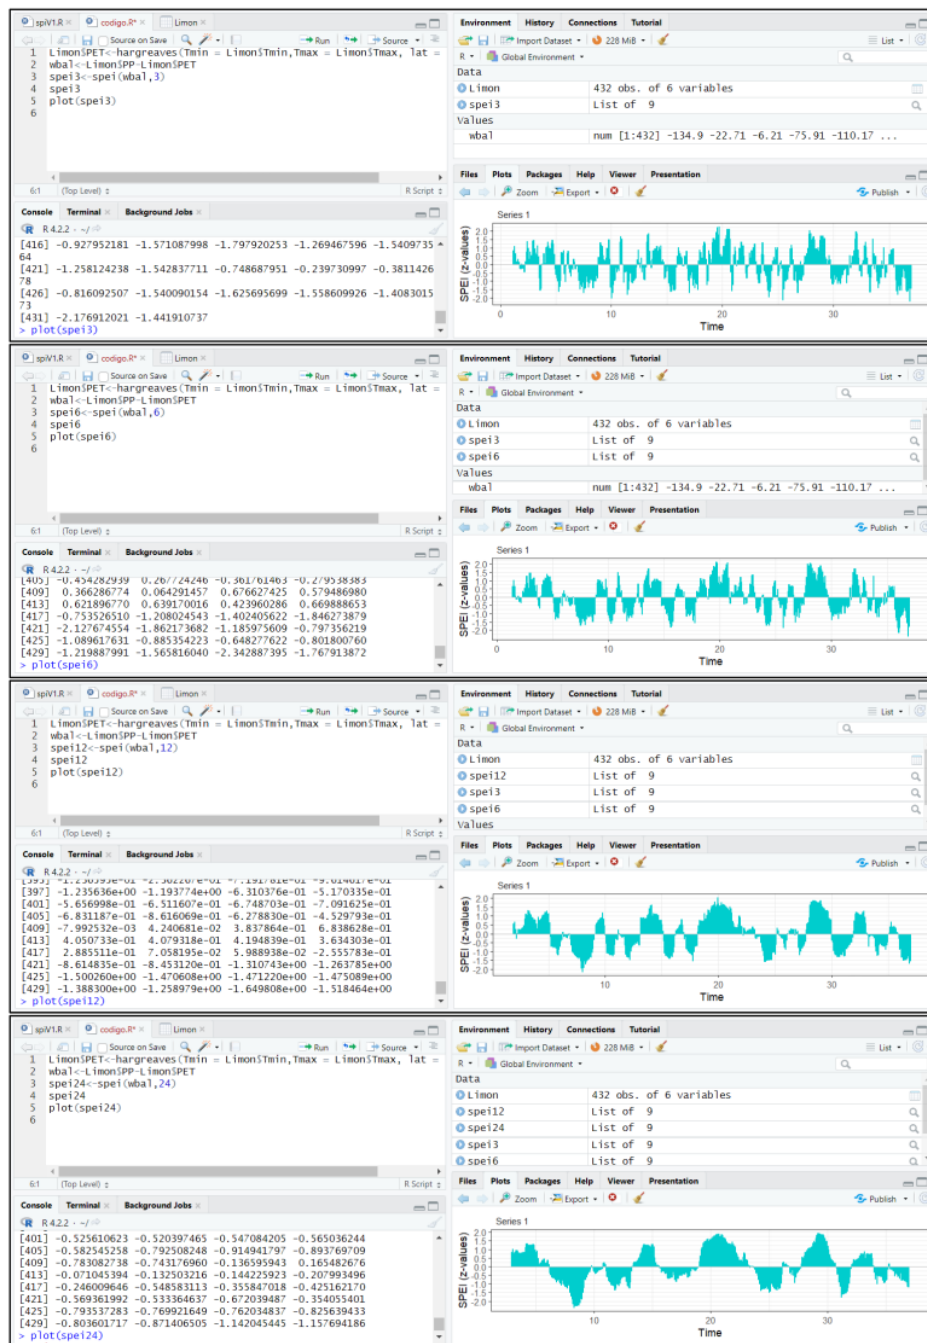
spiV1.R × codigo.R* × Limon ×
Source on Save Run Source
1 Limon$PET<-hargreaves(Tmin = Limon$Tmin,Tmax = Limon$Tmax, lat =
2 wbal<-Limon$PP-Limon$PET
3 spei3<-spei(wbal,3)
4 spei3
5 plot(spei3)
6
6:1 (Top Level) R Script

Environment History Connections Tutorial
Import Dataset 228 MiB List
R Global Environment
Data
Limon 432 obs. of 6 variables
spei3 List of 9
Values
wbal num [1:432] -134.9 -22.71 -6.21 -75.91 -110.17 ...

Files Plots Packages Help Viewer Presentation
Zoom Export Publish

Console Terminal Background Jobs
R 4.2.2 · ~/
[416] -0.927952181 -1.571087998 -1.797920253 -1.269467596 -1.5409735
64
[421] -1.258124238 -1.542837711 -0.748687951 -0.239730997 -0.3811426
78
[426] -0.816092507 -1.540090154 -1.625695699 -1.558609926 -1.4083015
73
[431] -2.176912021 -1.441910737
> plot(spei3)

Series 1
SPEI (z-values)
2.0 1.5 1.0 0.5 0.0 -0.5 -1.0 -1.5 -2.0
0 10 20 30
Time

spiV1.R × codigo.R* × Limon ×
Source on Save Run Source
1 Limon$PET<-hargreaves(Tmin = Limon$Tmin,Tmax = Limon$Tmax, lat =
2 wbal<-Limon$PP-Limon$PET
3 spei6<-spei(wbal,6)
4 spei6
5 plot(spei6)
6
6:1 (Top Level) R Script

Environment History Connections Tutorial
Import Dataset 228 MiB List
R Global Environment
Data
Limon 432 obs. of 6 variables
spei3 List of 9
spei6 List of 9
Values
wbal num [1:432] -134.9 -22.71 -6.21 -75.91 -110.17 ...

Files Plots Packages Help Viewer Presentation
Zoom Export Publish

Console Terminal Background Jobs
R 4.2.2 · ~/
[405] -0.454282939 0.267724246 -0.361761463 -0.279538383
[409] 0.366286774 0.064291457 0.676627425 0.579486980
[413] 0.621896770 0.639170016 0.423960286 0.669888653
[417] -0.753526510 -1.208024543 -1.402405622 -1.846273879
[421] -2.127674554 -1.862173682 -1.185975609 -0.797356219
[425] -1.089617631 -0.885354223 -0.648277622 -0.801800760
[429] -1.219887991 -1.565816040 -2.342887395 -1.767913872
> plot(spei6)

Series 1
SPEI (z-values)
2.0 1.5 1.0 0.5 0.0 -0.5 -1.0 -1.5 -2.0
0 10 20 30
Time

spiV1.R × codigo.R* × Limon ×
Source on Save Run Source
1 Limon$PET<-hargreaves(Tmin = Limon$Tmin,Tmax = Limon$Tmax, lat =
2 wbal<-Limon$PP-Limon$PET
3 spei12<-spei(wbal,12)
4 spei12
5 plot(spei12)
6
6:1 (Top Level) R Script

Environment History Connections Tutorial
Import Dataset 228 MiB List
R Global Environment
Data
Limon 432 obs. of 6 variables
spei12 List of 9
spei3 List of 9
spei6 List of 9
Values

Files Plots Packages Help Viewer Presentation
Zoom Export Publish

Console Terminal Background Jobs
R 4.2.2 · ~/
[393] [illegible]
[397] -1.235636e+00 -1.193774e+00 -6.310376e-01 -5.170335e-01
[401] -5.656998e-01 -6.511607e-01 -6.748703e-01 -7.091625e-01
[405] -6.831187e-01 -8.616069e-01 -6.278830e-01 -4.529793e-01
[409] -7.992532e-03 4.240681e-02 3.837864e-01 6.838628e-01
[413] 4.050733e-01 4.079318e-01 4.194839e-01 3.634303e-01
[417] 2.885511e-01 7.058195e-02 5.988938e-02 -2.555783e-01
[421] -8.614835e-01 -8.453120e-01 -1.310743e+00 -1.263785e+00
[425] -1.500260e+00 -1.470608e+00 -1.471220e+00 -1.475089e+00
[429] -1.388300e+00 -1.258979e+00 -1.649808e+00 -1.518464e+00
> plot(spei12)

Series 1
SPEI (z-values)
2.0 1.5 1.0 0.5 0.0 -0.5 -1.0 -1.5 -2.0
10 20 30
Time

spiV1.R × codigo.R* × Limon ×
Source on Save Run Source
1 Limon$PET<-hargreaves(Tmin = Limon$Tmin,Tmax = Limon$Tmax, lat =
2 wbal<-Limon$PP-Limon$PET
3 spei24<-spei(wbal,24)
4 spei24
5 plot(spei24)
6
6:1 (Top Level) R Script

Environment History Connections Tutorial
Import Dataset 228 MiB List
R Global Environment
Data
Limon 432 obs. of 6 variables
spei12 List of 9
spei24 List of 9
spei3 List of 9
spei6 List of 9

Files Plots Packages Help Viewer Presentation
Zoom Export Publish

Console Terminal Background Jobs
R 4.2.2 · ~/
[401] -0.525610623 -0.520397465 -0.547084205 -0.565036244
[405] -0.582545258 -0.792508248 -0.914941797 -0.893769709
[409] -0.783082738 -0.743176960 -0.136595943 0.165482676
[413] -0.071045394 -0.132503216 -0.144225923 -0.207993496
[417] -0.246009646 -0.548583113 -0.355847018 -0.425162170
[421] -0.569361992 -0.533364637 -0.672039487 -0.354055401
[425] -0.793537283 -0.769921649 -0.762034837 -0.825639433
[429] -0.803601717 -0.871406505 -1.142045445 -1.157694186
> plot(spei24)

Series 1
SPEI (z-values)
2.0 1.5 1.0 0.5 0.0 -0.5 -1.0 -1.5 -2.0
10 20 30
Time